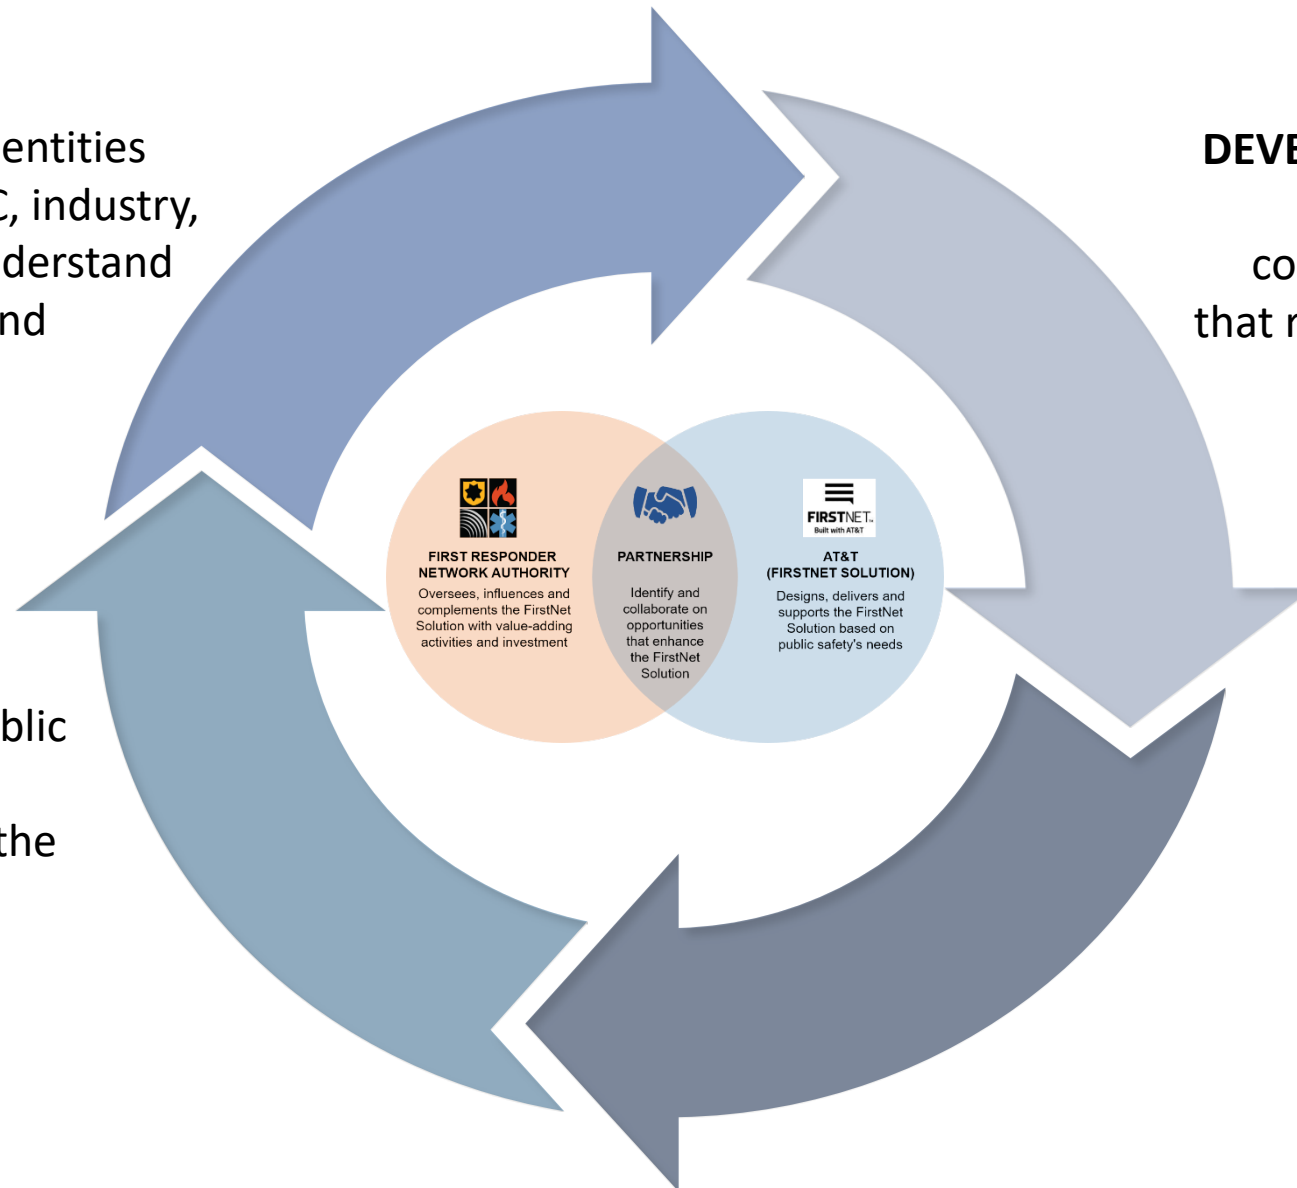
entities
C, industry,
derstand
nd

blic

the

DEVE

co
that r

FIRST RESPONDER NETWORK AUTHORITY
Oversees, influences and complements the FirstNet Solution with value-adding activities and investment

PARTNERSHIP
Identify and collaborate on opportunities that enhance the FirstNet Solution

FIRSTNET
Built with AT&T

AT&T (FIRSTNET SOLUTION)
Designs, delivers and supports the FirstNet Solution based on public safety's needs